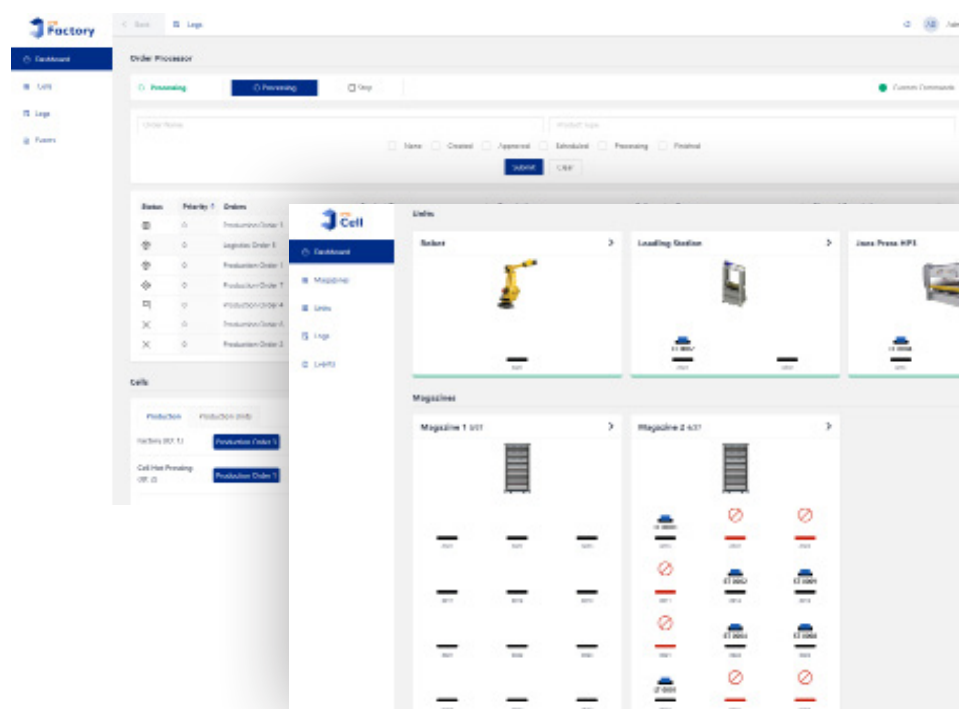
Factory

< Back Logs

Dashboard
Cells
Logs
Events

Order Processor

Processing Processing Stop

Custom Commands

Order Name
Product type

Name Created Approved Scheduled Processing Finished

Submit Clear

| Status | Priority | Orders |
|---|---|---|
| | 0 | Production Order 1 |
| | 0 | Logistics Order 5 |
| | 0 | Production Order 1 |
| | 0 | Production Order 7 |
| | 0 | Production Order 4 |
| | 0 | Production Order 6 |
| | 0 | Production Order 2 |

Cells

Production Production Units

Factory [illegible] Production Order 1

Cell Not Pending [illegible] Production Order 1

Cell

Dashboard
Magazine
Units
Logs
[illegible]

Units

Robot >

Loading Station >

Jaws Press HP1 >

Magazines

Magazine 1 >

Magazine 2 >